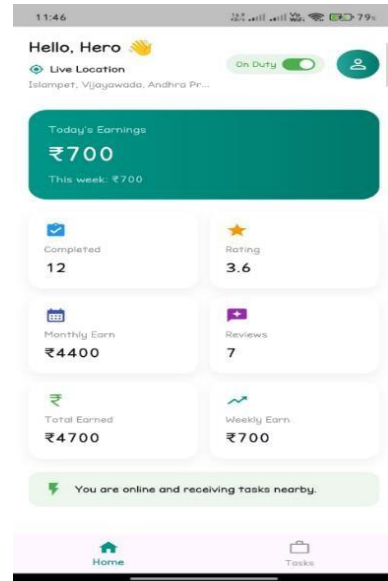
11:46

79

Hello, Hero 👋

Live Location

Islampet, Vijayawada, Andhra Pr...

On Duty

Today's Earnings

₹700

This week: ₹700

Completed

12

Rating

3.6

Monthly Earn

₹4400

Reviews

7

Total Earned

₹4700

Weekly Earn

₹700

You are online and receiving tasks nearby.

Home

Tasks